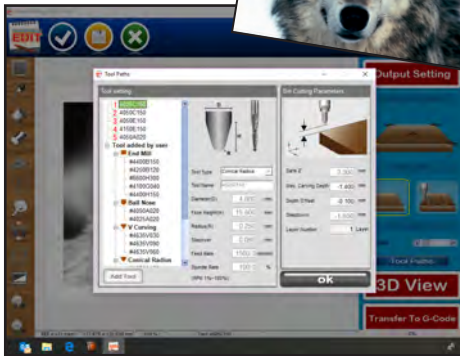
EDIT

Output Setting

Tool Paths

Tool setting

1 4050C150
2 4050C150
3 4050E150
4 4150E150
5 4050A020
Tool added by user
End Mill
#4400E150
#4300E120
#4600H150
#4100C040
#4400H150
Ball Nose
#4050A020
#4025A020
V Carving
#4635V030
#4635V090
#4635V060
Conical Radius

Add Tool

Set Cutting Parameters

Bit Type Conical Radius
Tool Name
Diameter(D) 6.000 mm
Flute Height(H) 15.000 mm
Radius(R) 0.250 mm
Stepover 0.060 mm
Feed Rate 1500 mm/min
Spindle Rate 100 %
(RPM 1%~100%)

Safe Z 3.000 mm
Max. Carving Depth -5.480 mm
Depth Offset -0.100 mm
Stepdown -1.000 mm
Layer Number 1 Layer

ok

Tool Paths

3D View

Transfer To G-Code